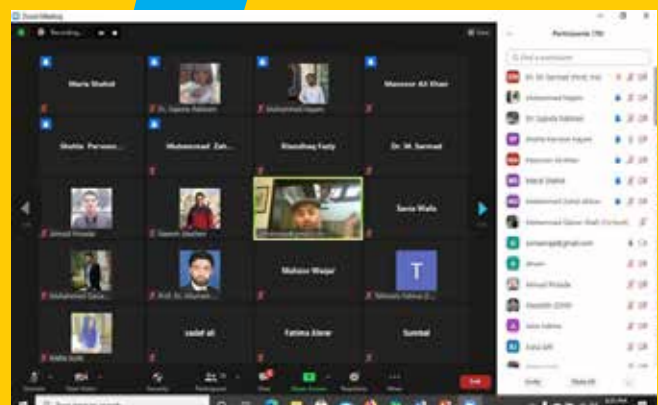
Zoom Meeting

Recording...

View

Maria Shahid

Dr. Sajeela Rabbani

Muhammad Hayyan

Mansoor Ali Khan

Shahla Parveen...

Muhammad Zah...

Khurshaq Faziy

Dr. M. Sarmad

Ahmad Proude

Saeem Shafiei

Sana Wafa

Muhammad Zahid...

Prof. Dr. Ahmed...

Mohsin Wagar

T

Tehreem Fatima (...)

Aisha Arshi

sadaf ali

Fatima Aleez

Sumbal

Participants (78)

Find a participant

Dr. M. Sarmad (Host, me)

Muhammad Hayyan

Dr. Sajeela Rabbani

Shahla Parveen Hayyan

Mansoor Ali Khan

Maria Shahid

Muhammad Zahid Abbas

Muhammad Qaiser Shah (Co-host)

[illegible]@gmail.com

Ahsan

Ahmad Proude

Abdullah (OIM)

Sana Fatima

Aisha Arif

Unmute

Start Video

Security

Participants

Chat

Share Screen

Reactions

More

End

Invite

Mute All